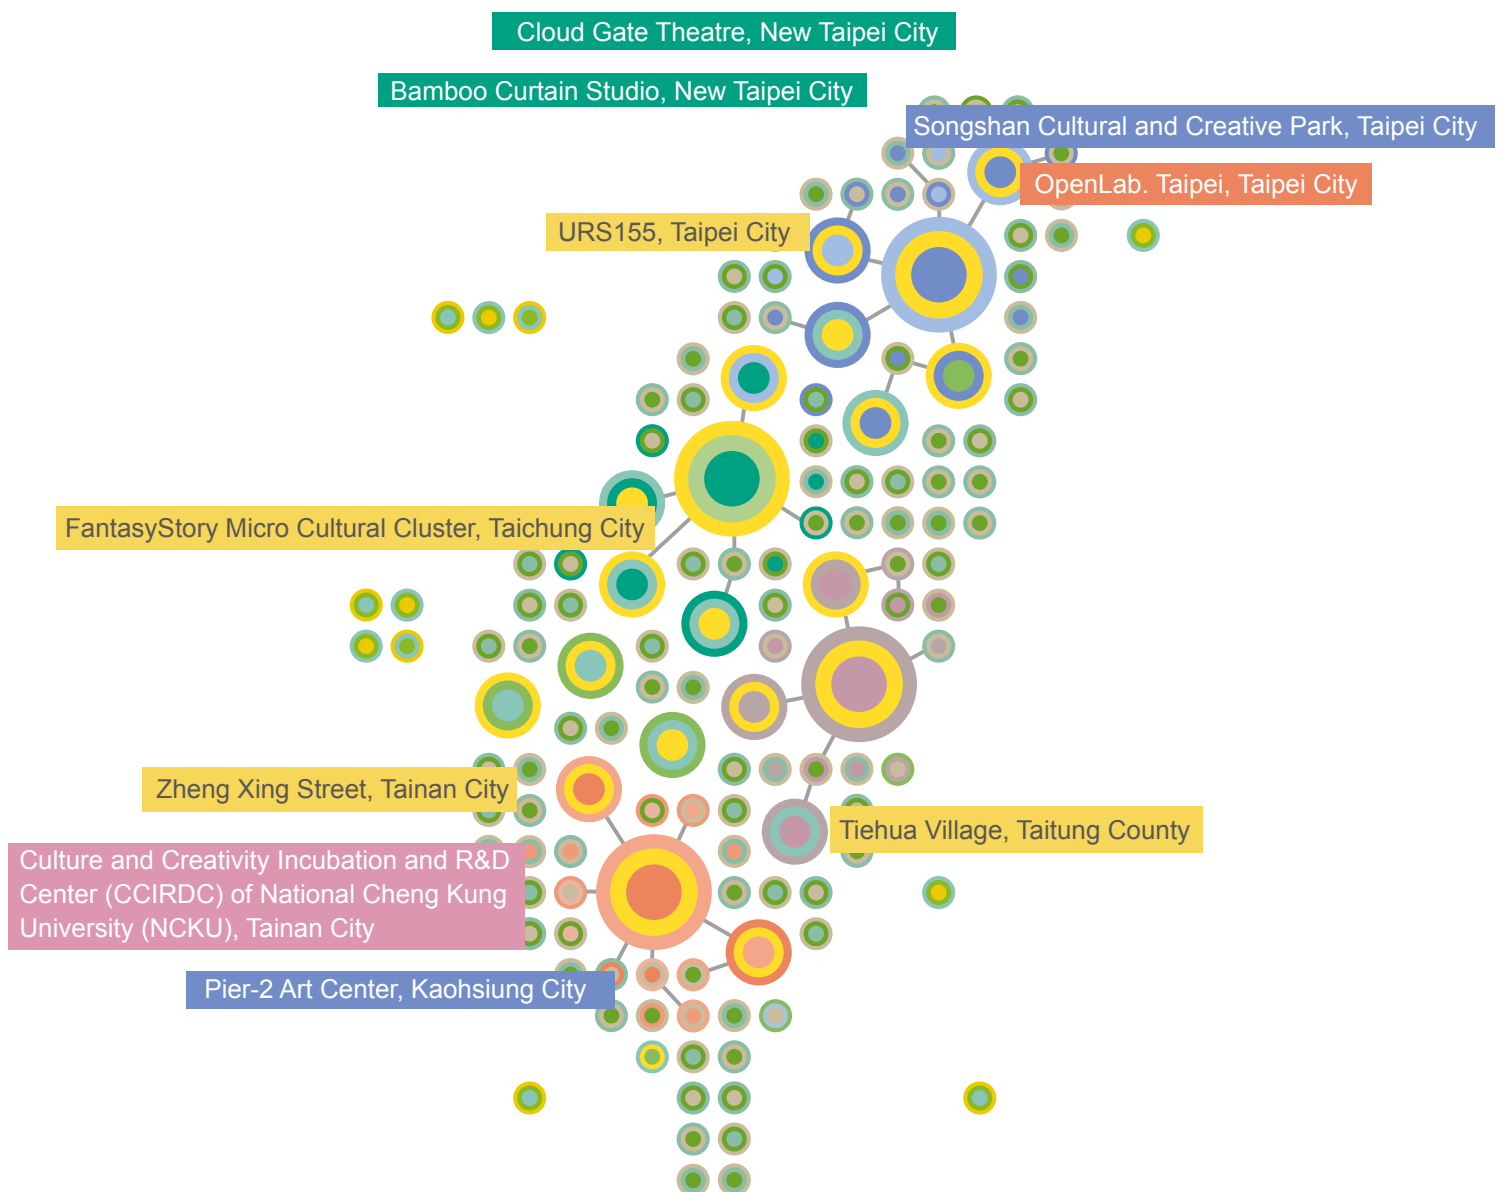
Cloud Gate Theatre, New Taipei City

Bamboo Curtain Studio, New Taipei City

Songshan Cultural and Creative Park, Taipei City

OpenLab. Taipei, Taipei City

URS155, Taipei City

FantasyStory Micro Cultural Cluster, Taichung City

Zheng Xing Street, Tainan City

Tiehua Village, Taitung County

Culture and Creativity Incubation and R&D Center (CCIRDC) of National Cheng Kung University (NCKU), Tainan City

Pier-2 Art Center, Kaohsiung City